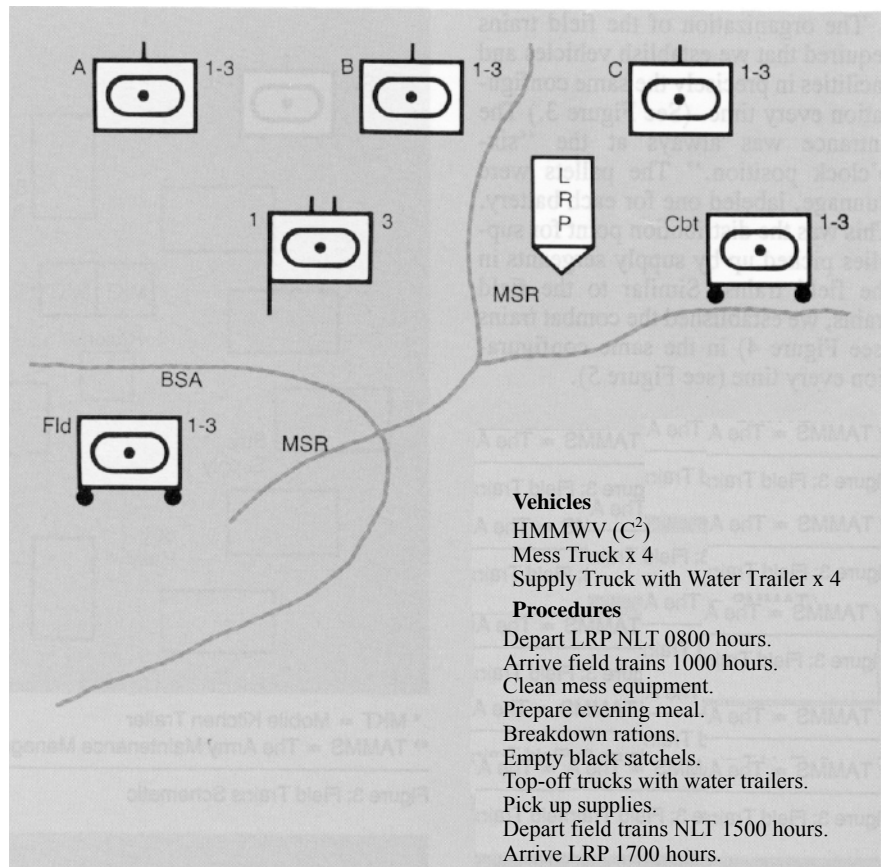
A 1-3

B 1-3

C 1-3

1 3

L R P

Cbt 1-3

MSR

BSA

Fld 1-3

MSR

**Vehicles**
HMMWV ($C^2$)
Mess Truck x 4
Supply Truck with Water Trailer x 4

**Procedures**
Depart LRP NLT 0800 hours.
Arrive field trains 1000 hours.
Clean mess equipment.
Prepare evening meal.
Breakdown rations.
Empty black satchels.
Top-off trucks with water trailers.
Pick up supplies.
Depart field trains NLT 1500 hours.
Arrive LRP 1700 hours.